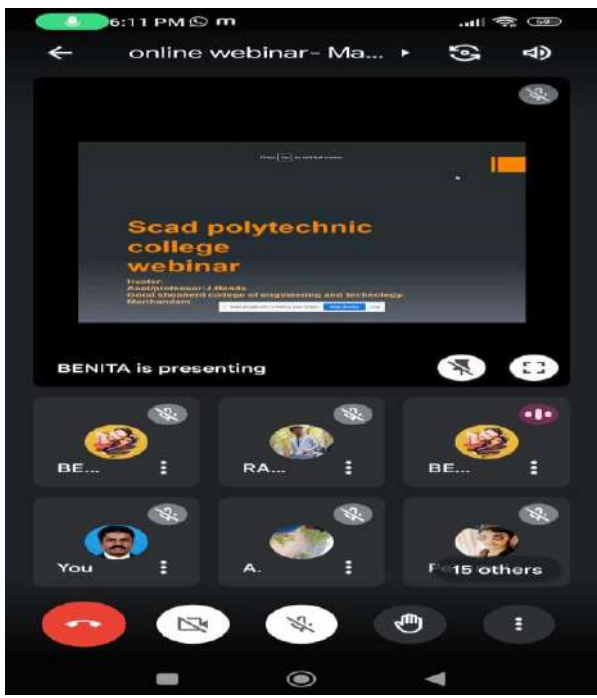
6:11 PM

online webinar- Ma...

Scad polytechnic college webinar

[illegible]
Asst.professor:J.Benita
Good shepherd college of engineering and technology
Maruthandam

BENITA is presenting

BE...

RA...

BE...

You

A.

P

15 others